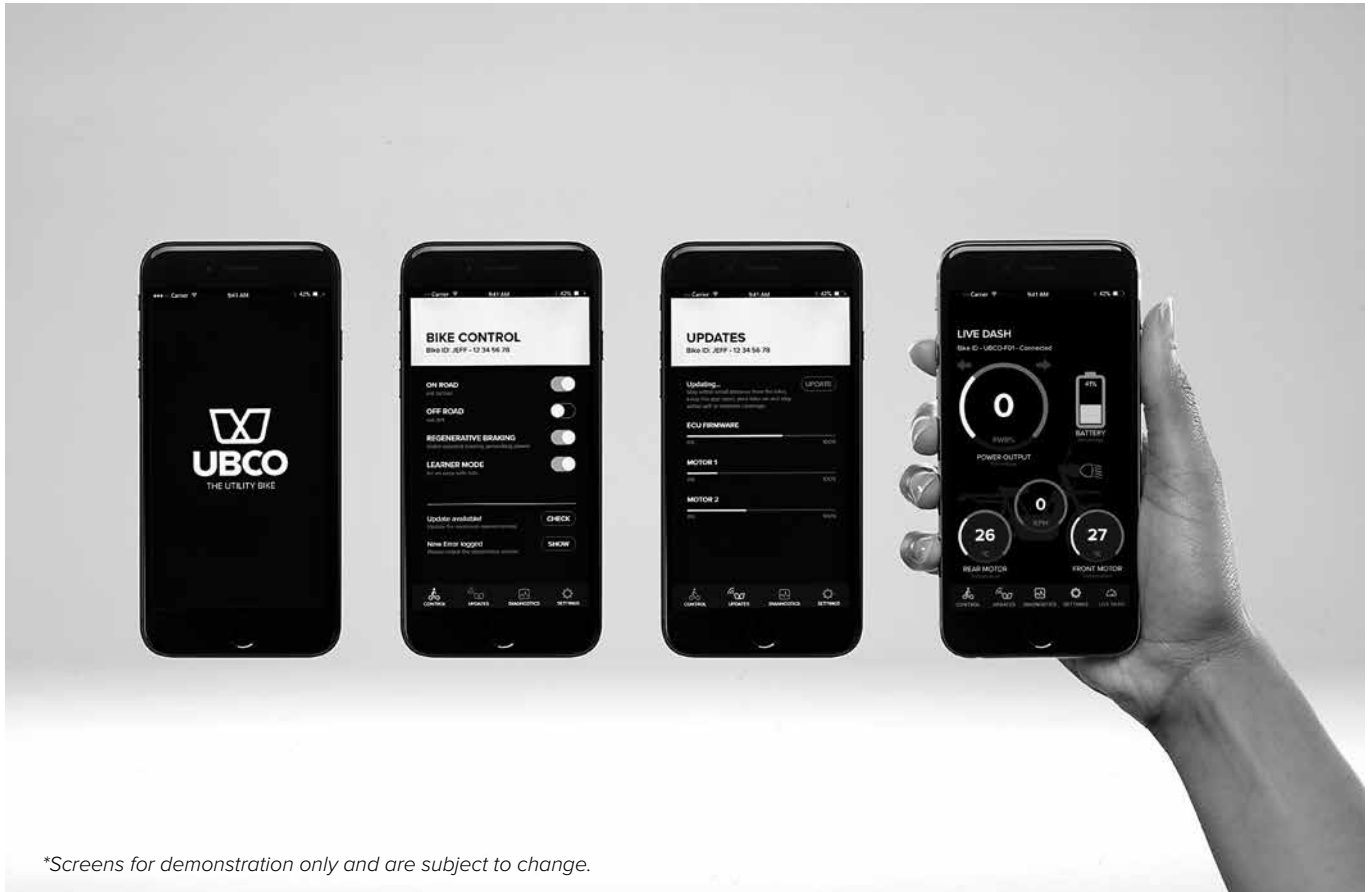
Carrier 9:41 AM 42%

UBCO
THE UTILITY BIKE

Carrier 9:41 AM 42%

BIKE CONTROL
Bike ID: JEFF - 12 34 56 78

ON ROAD
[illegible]

OFF ROAD
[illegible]

REGENERATIVE BRAKING
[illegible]

LEARNER MODE
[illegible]

Update available!
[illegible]
CHECK

New Error logged
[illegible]
SHOW

CONTROL UPDATES DIAGNOSTICS SETTINGS

Carrier 9:41 AM 42%

UPDATES
Bike ID: JEFF - 12 34 56 78

Updating...
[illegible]
UPDATE

ECU FIRMWARE
0% 100%

MOTOR 1
0% 100%

MOTOR 2
0% 100%

CONTROL UPDATES DIAGNOSTICS SETTINGS

Carrier 9:41 AM 42%

LIVE DASH
Bike ID - UBCO-F01 - Connected

0
PWR%
POWER OUTPUT

41%
BATTERY

0
KPH

26
°C
REAR MOTOR

27
°C
FRONT MOTOR

CONTROL UPDATES DIAGNOSTICS SETTINGS LIVE DASH

*Screens for demonstration only and are subject to change.